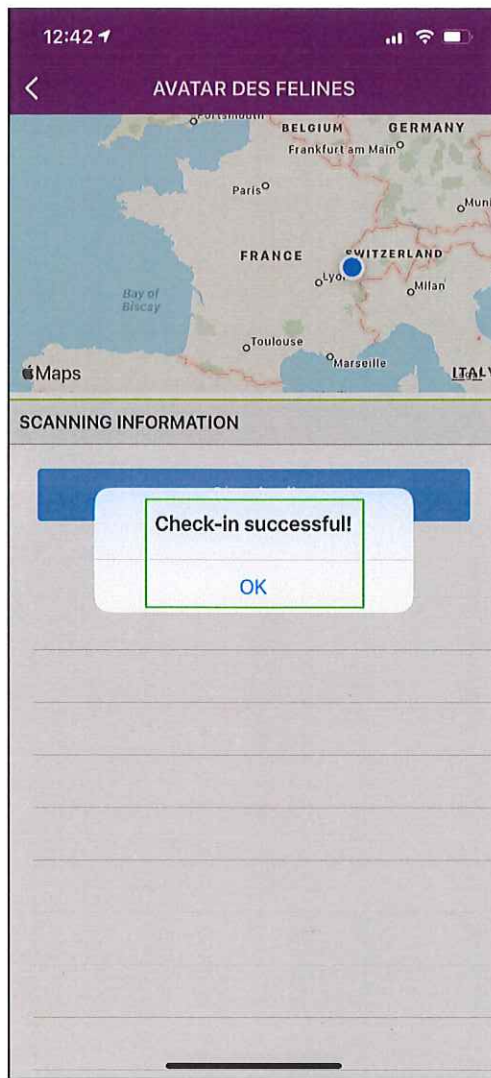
12:42

AVATAR DES FELINES

Portsmouth
BELGIUM
GERMANY
Frankfurt am Main
Paris
Muni
FRANCE
SWITZERLAND
Lyon
Milan
Bay of Biscay
Toulouse
Marseille
ITALY
Maps

SCANNING INFORMATION

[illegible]

Check-in successful!

OK